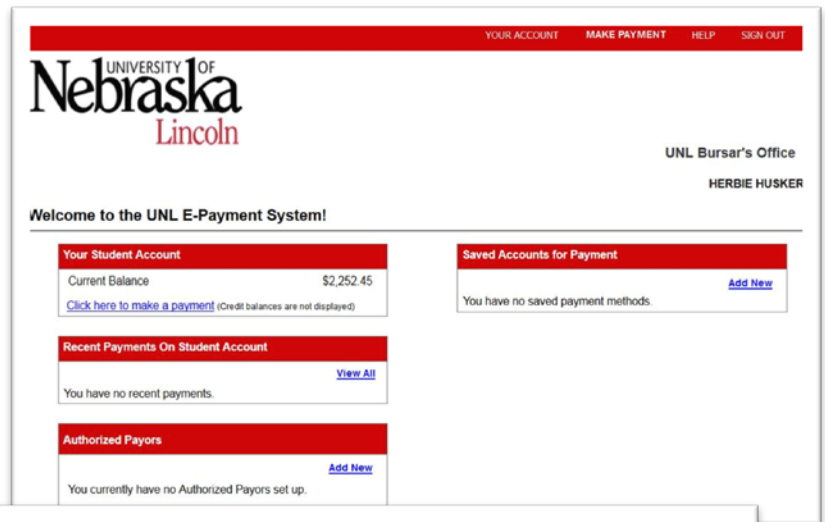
YOUR ACCOUNT MAKE PAYMENT HELP SIGN OUT

UNIVERSITY OF Nebraska Lincoln

UNL Bursar's Office

HERBIE HUSKER

Welcome to the UNL E-Payment System!

Your Student Account

Current Balance $2,252.45

Click here to make a payment (Credit balances are not displayed)

Recent Payments On Student Account

View All

You have no recent payments.

Authorized Payors

Add New

You currently have no Authorized Payors set up.

Saved Accounts for Payment

Add New

You have no saved payment methods.